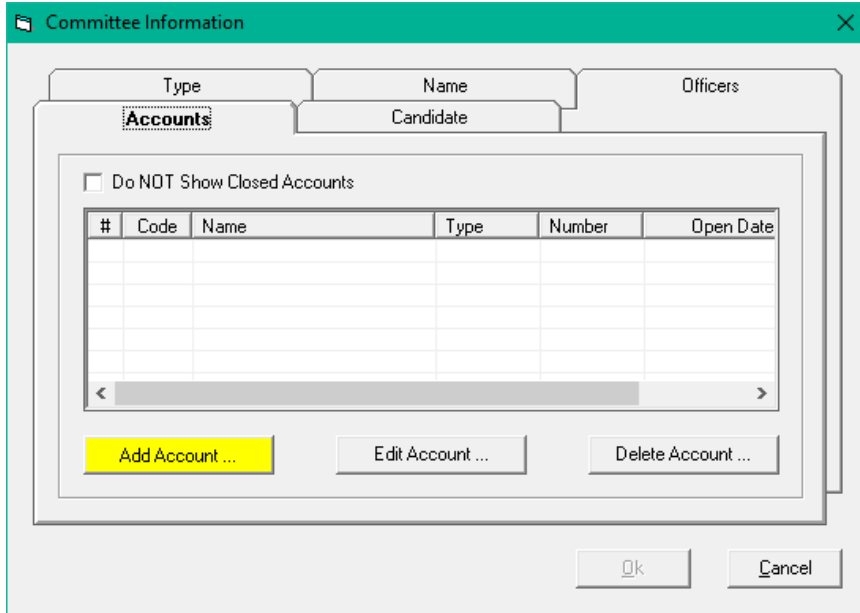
Committee Information

Type
Name
Officers
Accounts
Candidate

Do NOT Show Closed Accounts

| # | Code | Name | Type | Number | Open Date |
|---|---|---|---|---|---|
| | | | | | |

Add Account ...
Edit Account ...
Delete Account ...

Ok
Cancel